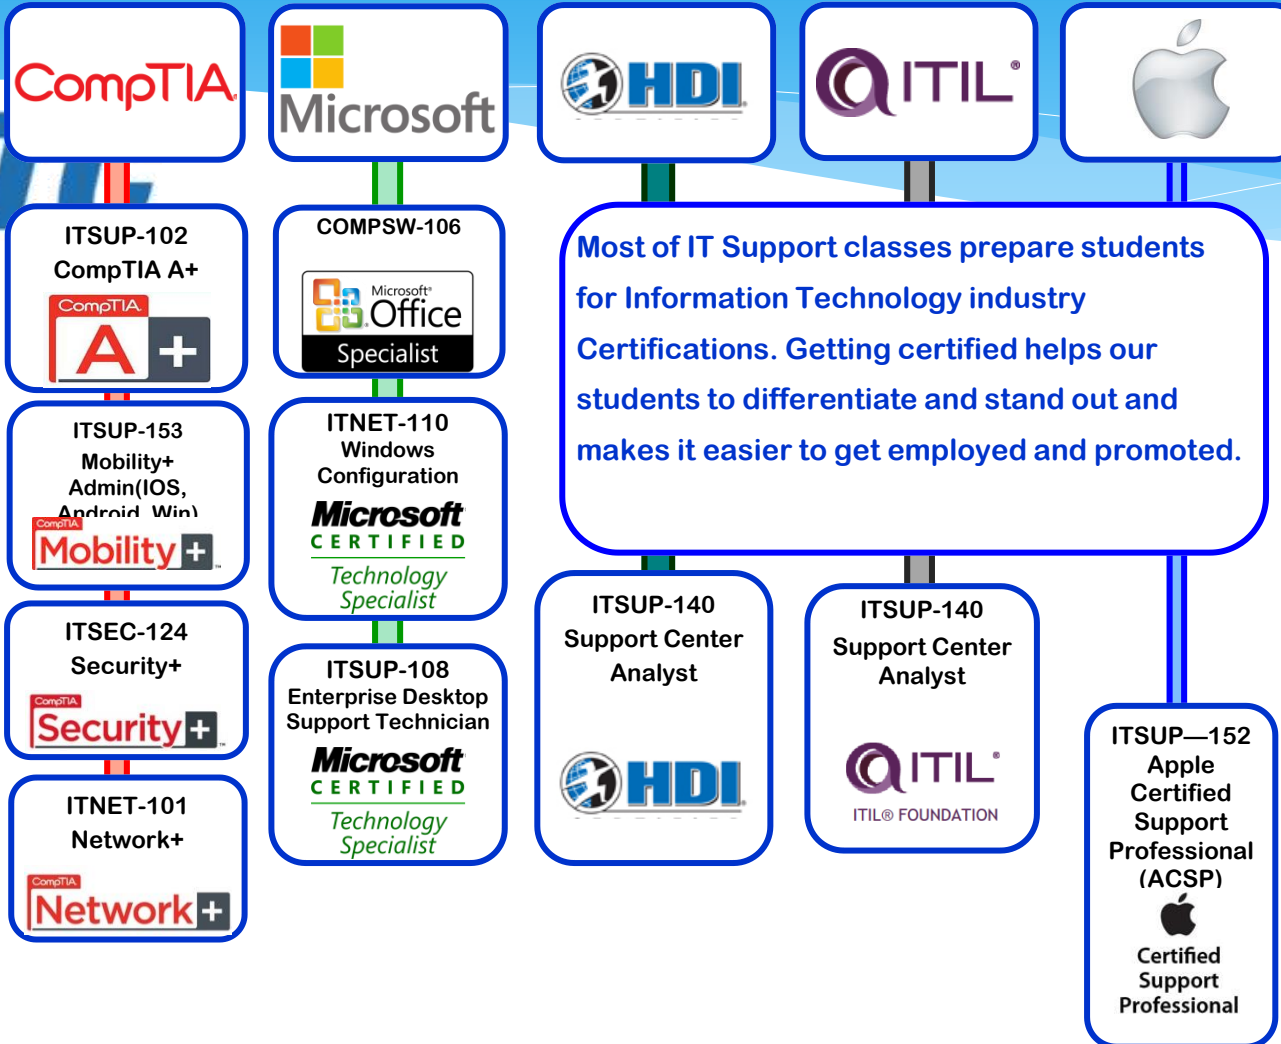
CompTIA

Microsoft

HDI

ITIL®

ITSUP-102
CompTIA A+
CompTIA
A+

ITSUP-153
Mobility+
Admin(IOS, Android, Win)
CompTIA
Mobility+

ITSEC-124
Security+
CompTIA
Security+

ITNET-101
Network+
CompTIA
Network+

COMPSW-106
Microsoft® Office
Specialist

ITNET-110
Windows Configuration
Microsoft
CERTIFIED
Technology Specialist

ITSUP-108
Enterprise Desktop Support Technician
Microsoft
CERTIFIED
Technology Specialist

Most of IT Support classes prepare students for Information Technology industry Certifications. Getting certified helps our students to differentiate and stand out and makes it easier to get employed and promoted.

ITSUP-140
Support Center Analyst
HDI

ITSUP-140
Support Center Analyst
ITIL®
ITIL® FOUNDATION

ITSUP—152
Apple Certified Support Professional (ACSP)
Certified Support Professional